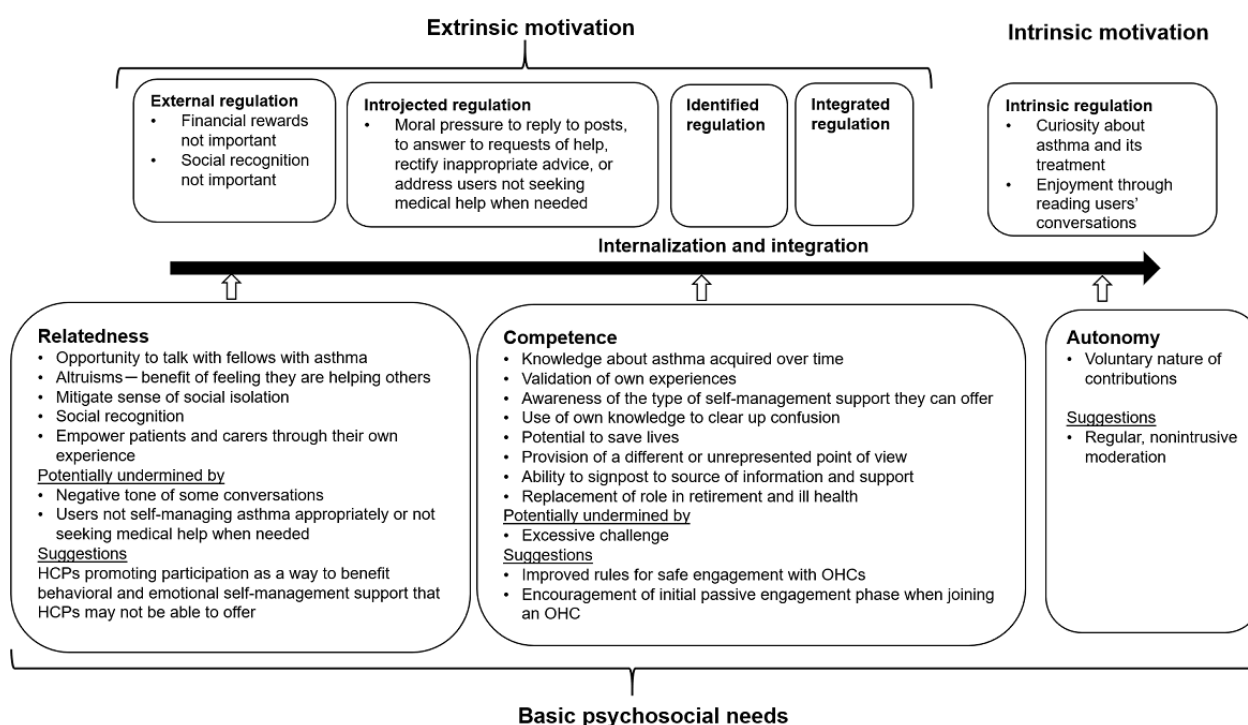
Extrinsic motivation

Intrinsic motivation

External regulation
• Financial rewards not important
• Social recognition not important

Introjected regulation
• Moral pressure to reply to posts, to answer to requests of help, rectify inappropriate advice, or address users not seeking medical help when needed

Identified regulation

Integrated regulation

Intrinsic regulation
• Curiosity about asthma and its treatment
• Enjoyment through reading users' conversations

Internalization and integration

Relatedness
• Opportunity to talk with fellows with asthma
• Altruisms — benefit of feeling they are helping others
• Mitigate sense of social isolation
• Social recognition
• Empower patients and carers through their own experience
Potentially undermined by
• Negative tone of some conversations
• Users not self-managing asthma appropriately or not seeking medical help when needed
Suggestions
HCPs promoting participation as a way to benefit behavioral and emotional self-management support that HCPs may not be able to offer

Competence
• Knowledge about asthma acquired over time
• Validation of own experiences
• Awareness of the type of self-management support they can offer
• Use of own knowledge to clear up confusion
• Potential to save lives
• Provision of a different or unrepresented point of view
• Ability to signpost to source of information and support
• Replacement of role in retirement and ill health
Potentially undermined by
• Excessive challenge
Suggestions
• Improved rules for safe engagement with OHCs
• Encouragement of initial passive engagement phase when joining an OHC

Autonomy
• Voluntary nature of contributions
Suggestions
• Regular, nonintrusive moderation

Basic psychosocial needs